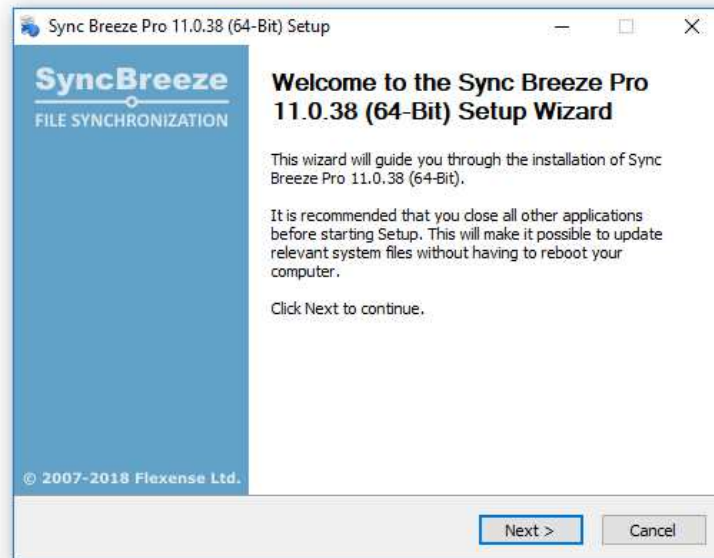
Sync Breeze Pro 11.0.38 (64-Bit) Setup

SyncBreeze
FILE SYNCHRONIZATION

Welcome to the Sync Breeze Pro 11.0.38 (64-Bit) Setup Wizard

This wizard will guide you through the installation of Sync Breeze Pro 11.0.38 (64-Bit).

It is recommended that you close all other applications before starting Setup. This will make it possible to update relevant system files without having to reboot your computer.

Click Next to continue.

© 2007-2018 Flexense Ltd.

Next >

Cancel